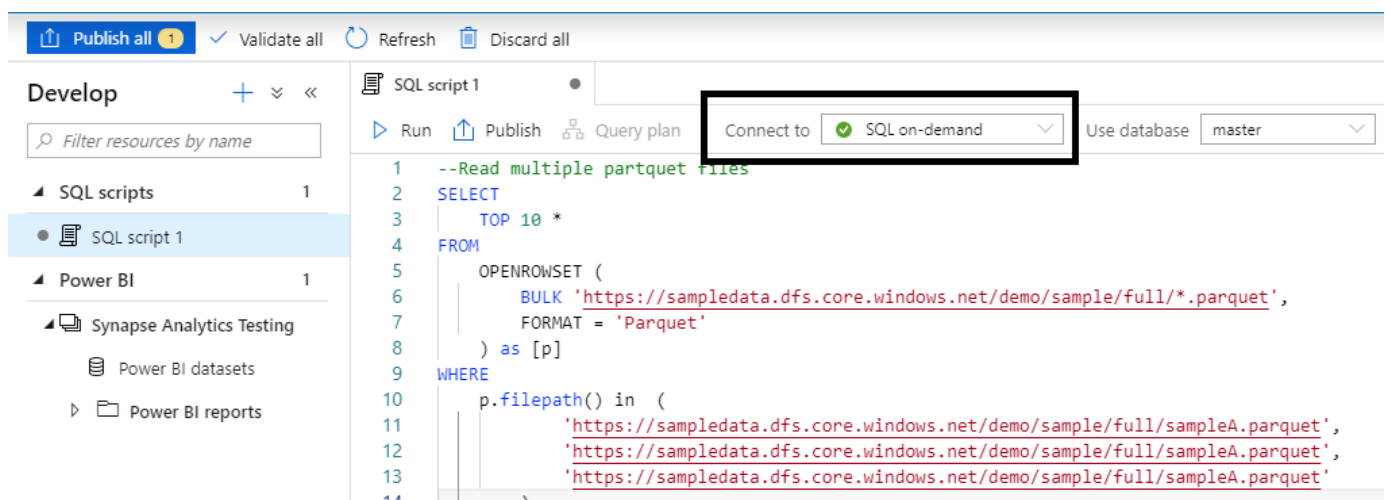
Publish all 1   Validate all   Refresh   Discard all

Develop

Filter resources by name

SQL scripts 1

SQL script 1

Power BI 1

Synapse Analytics Testing

Power BI datasets

Power BI reports

SQL script 1

Run   Publish   Query plan   Connect to   SQL on-demand   Use database   master

1 --Read multiple partquet files
2 SELECT
3     TOP 10 *
4 FROM
5     OPENROWSET (
6         BULK 'https://sampledata.dfs.core.windows.net/demo/sample/full/*.parquet',
7         FORMAT = 'Parquet'
8     ) as [p]
9 WHERE
10     p.filepath() in (
11             'https://sampledata.dfs.core.windows.net/demo/sample/full/sampleA.parquet',
12             'https://sampledata.dfs.core.windows.net/demo/sample/full/sampleA.parquet',
13             'https://sampledata.dfs.core.windows.net/demo/sample/full/sampleA.parquet'
14 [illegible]